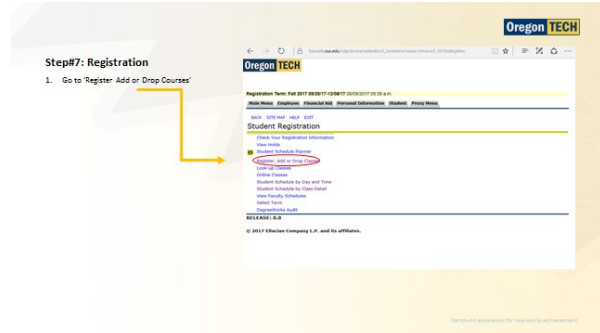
Oregon TECH

Step#7: Registration

1. Go to 'Register Add or Drop Courses'

Oregon TECH

Registration Term: Fall 2017 09/25/17-12/08/17 06/09/2017 09:38 a.m.

Main Menu Employee Financial Aid Personal Information Student Proxy Menu

BACK SITE MAP HELP EXIT

Student Registration

Check Your Registration Information
View Holds
Student Schedule Planner
Register, Add or Drop Classes
Look-up Classes
Online Classes
Student Schedule by Day and Time
Student Schedule by Class Detail
View Faculty Schedules
Select Term
Degreeworks Audit

RELEASE: 8.8

© 2017 Ellucian Company L.P. and its affiliates.

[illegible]